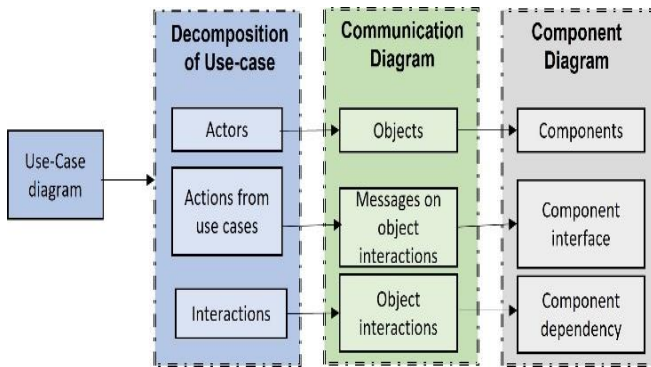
Use-Case diagram

Decomposition of Use-case

Actors

Actions from use cases

Interactions

Communication Diagram

Objects

Messages on object interactions

Object interactions

Component Diagram

Components

Component interface

Component dependency